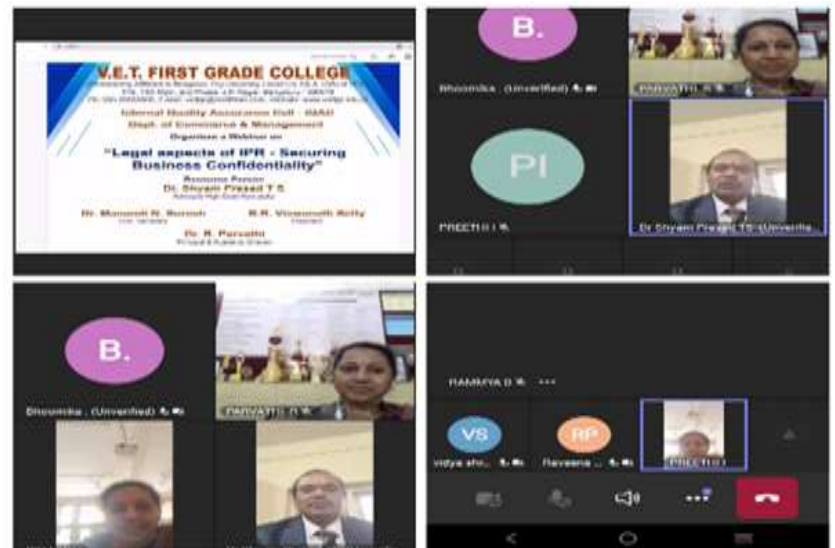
V.E.T. FIRST GRADE COLLEGE

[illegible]

Internal Quality Assurance Cell - IQAC

Dept. of Commerce & Management

Organises a Webinar on

"Legal aspects of IPR - Securing Business Confidentiality"

Resource Person

Dr. Shyam Prasad T S

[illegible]

Dr. Manmohan N. Suresh

R.R. Vivekananth Reddy

Dr. R. Parvathi

B.

Bhoomika . (Unverified)

PARVATHI R

PI

PREETHI I

Dr Shyam Prasad T S (Univers

B.

Bhoomika . (Unverified)

PARVATHI R

RAMMYA D

VS

vidya sho...

RP

Raveena ...

PREETHI I